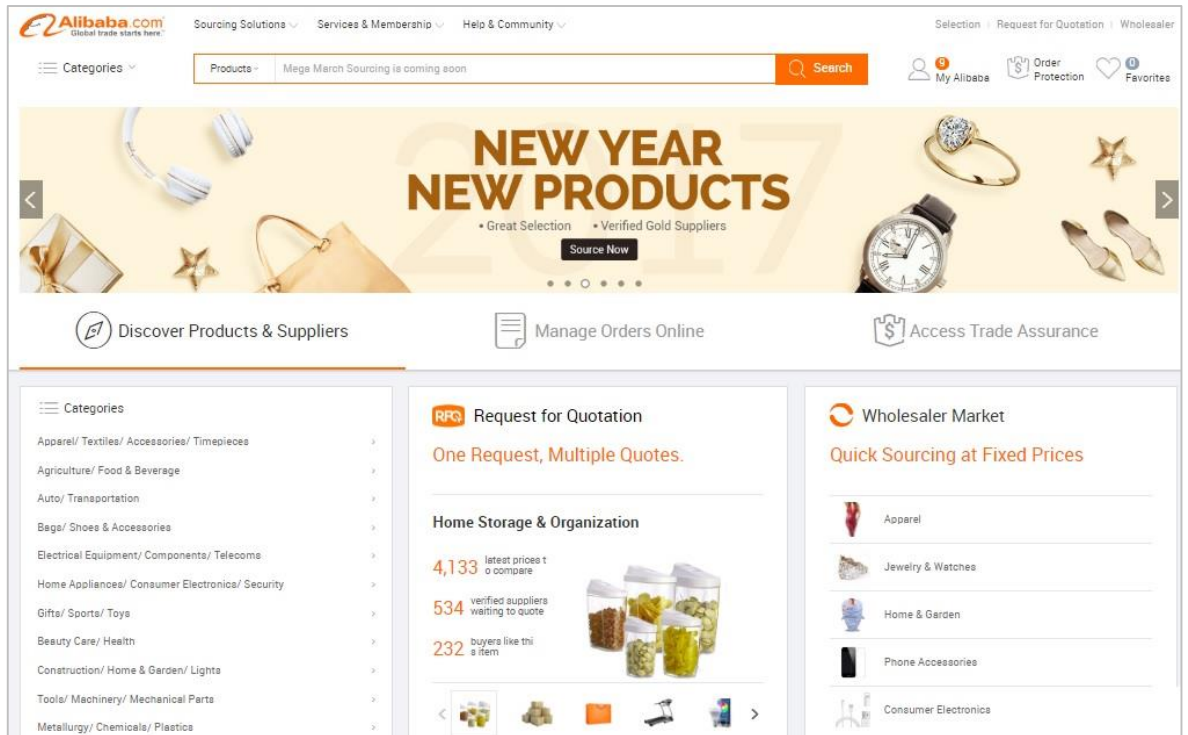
Alibaba.com
Global trade starts here.

Sourcing Solutions Services & Membership Help & Community

Selection | Request for Quotation | Wholesaler

Categories

Products Mega March Sourcing is coming soon Search

9 My Alibaba Order Protection 0 Favorites

NEW YEAR NEW PRODUCTS

• Great Selection • Verified Gold Suppliers

Source Now

2017

Discover Products & Suppliers

Manage Orders Online

Access Trade Assurance

Categories

Apparel/ Textiles/ Accessories/ Timepieces

Agriculture/ Food & Beverage

Auto/ Transportation

Bags/ Shoes & Accessories

Electrical Equipment/ Components/ Telecoms

Home Appliances/ Consumer Electronics/ Security

Gifts/ Sports/ Toys

Beauty Care/ Health

Construction/ Home & Garden/ Lights

Tools/ Machinery/ Mechanical Parts

Metallurgy/ Chemicals/ Plastics

RFQ Request for Quotation

One Request, Multiple Quotes.

Home Storage & Organization

4,133 latest prices t o compare

534 verified suppliers waiting to quote

232 buyers like thi s item

Wholesaler Market

Quick Sourcing at Fixed Prices

Apparel

Jewelry & Watches

Home & Garden

Phone Accessories

Consumer Electronics